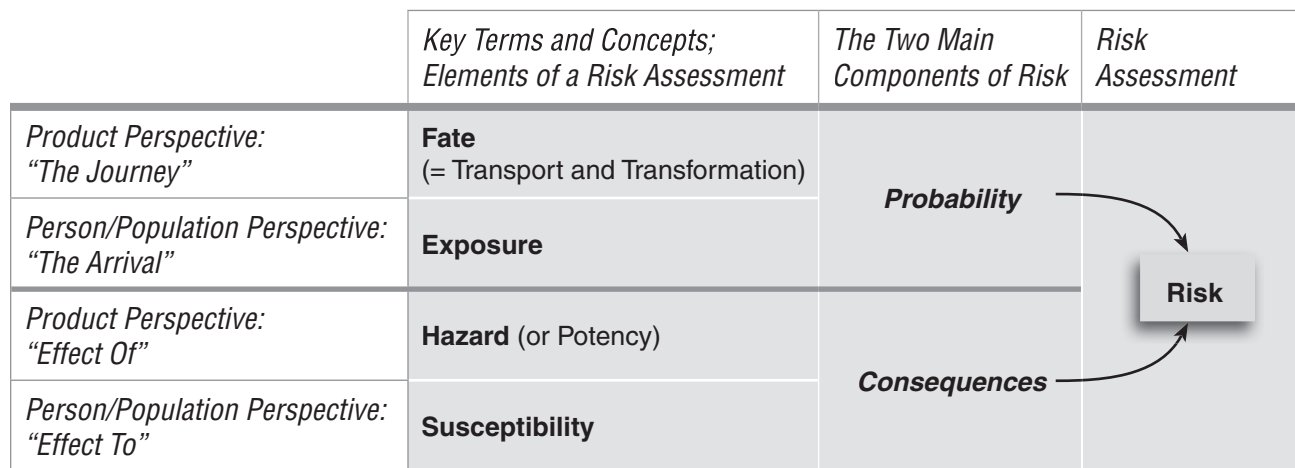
| | Key Terms and Concepts; Elements of a Risk Assessment | The Two Main Components of Risk | Risk Assessment |
|---|---|---|---|
| Product Perspective: "The Journey" | Fate (= Transport and Transformation) | Probability | Risk |
| Person/Population Perspective: "The Arrival" | Exposure | | |
| Product Perspective: "Effect Of" | Hazard (or Potency) | Consequences | |
| Person/Population Perspective: "Effect To" | Susceptibility | | |